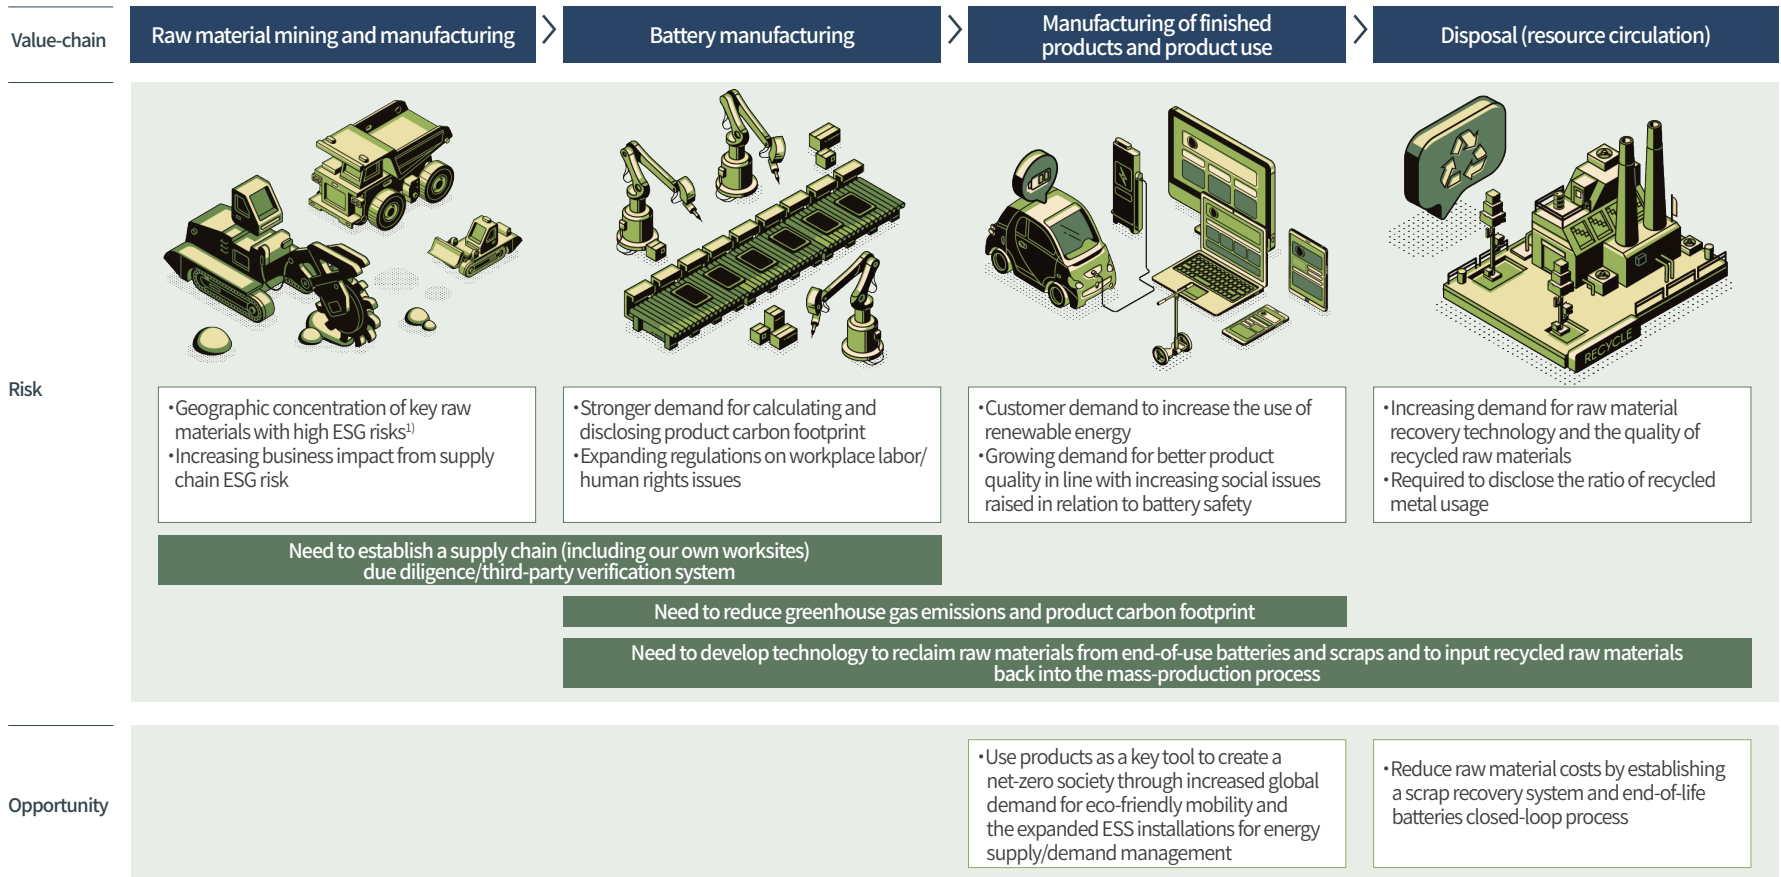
Value-chain

Raw material mining and manufacturing

Battery manufacturing

Manufacturing of finished products and product use

Disposal (resource circulation)

RECYCLE

Risk

•Geographic concentration of key raw materials with high ESG risks$^{1)}$
•Increasing business impact from supply chain ESG risk

•Stronger demand for calculating and disclosing product carbon footprint
•Expanding regulations on workplace labor/ human rights issues

•Customer demand to increase the use of renewable energy
•Growing demand for better product quality in line with increasing social issues raised in relation to battery safety

•Increasing demand for raw material recovery technology and the quality of recycled raw materials
•Required to disclose the ratio of recycled metal usage

Need to establish a supply chain (including our own worksites) due diligence/third-party verification system

Need to reduce greenhouse gas emissions and product carbon footprint

Need to develop technology to reclaim raw materials from end-of-use batteries and scraps and to input recycled raw materials back into the mass-production process

Opportunity

•Use products as a key tool to create a net-zero society through increased global demand for eco-friendly mobility and the expanded ESS installations for energy supply/demand management

•Reduce raw material costs by establishing a scrap recovery system and end-of-life batteries closed-loop process